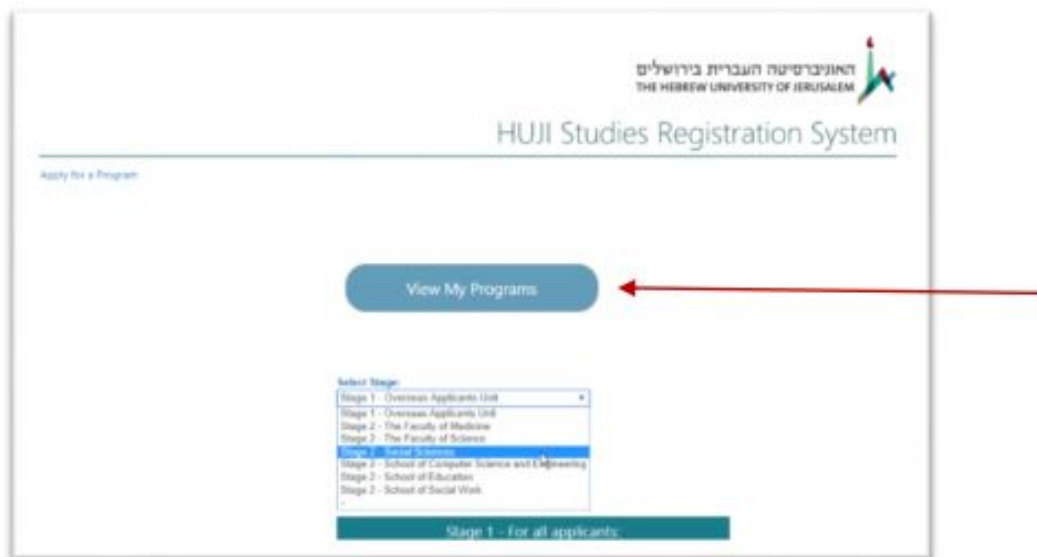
האוניברסיטה העברית בירושלים
THE HEBREW UNIVERSITY OF JERUSALEM

HUJI Studies Registration System

Apply for a Program

View My Programs

Select Stage:
Stage 1 - Overseas Applicants Unit
Stage 1 - Overseas Applicants Unit
Stage 2 - The Faculty of Medicine
Stage 2 - The Faculty of Science
Stage 2 - Social Sciences
Stage 2 - School of Computer Science and Engineering
Stage 2 - School of Education
Stage 2 - School of Social Work
-

Stage 1 - For all applicants: